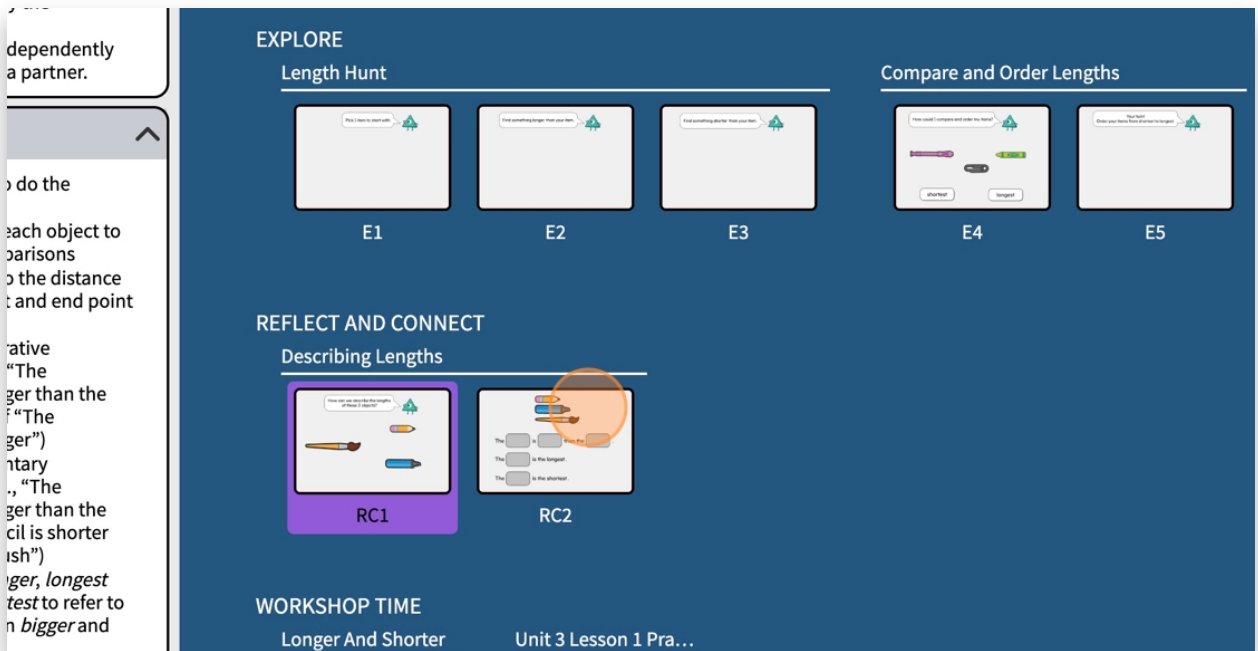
dependently
a partner.

o do the

each object to
parisons
o the distance
t and end point

rative
"The
ger than the
f "The
ger")
ntary
., "The
ger than the
cil is shorter
ush")
nger, longest
test to refer to
n bigger and

EXPLORE

Length Hunt

Pick 1 item to start with.

Find something longer than your item.

Find something shorter than your item.

E1

E2

E3

Compare and Order Lengths

How could I compare and order my items?

shortest

longest

Your turn!
Order your items from shortest to longest.

E4

E5

REFLECT AND CONNECT

Describing Lengths

How can we describe the lengths of these 3 objects?

RC1

The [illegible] is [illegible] than the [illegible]
The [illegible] is the longest.
The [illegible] is the shortest.

RC2

WORKSHOP TIME

Longer And Shorter

Unit 3 Lesson 1 Pra...